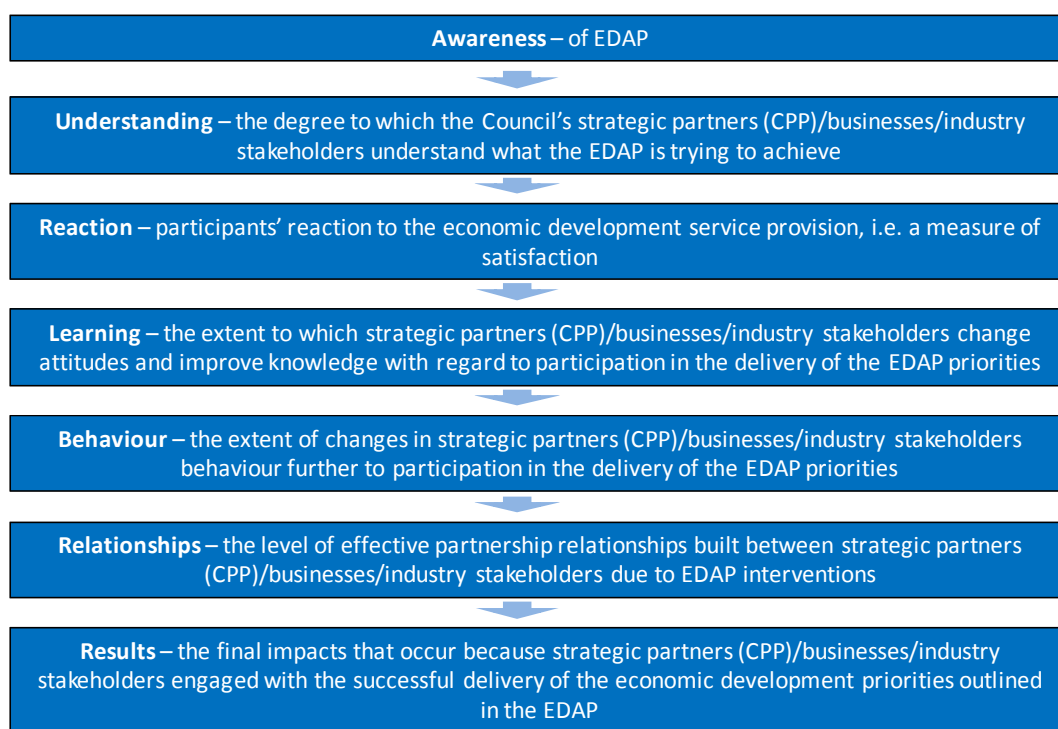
**Awareness** – of EDAP

**Understanding** – the degree to which the Council's strategic partners (CPP)/businesses/industry stakeholders understand what the EDAP is trying to achieve

**Reaction** – participants' reaction to the economic development service provision, i.e. a measure of satisfaction

**Learning** – the extent to which strategic partners (CPP)/businesses/industry stakeholders change attitudes and improve knowledge with regard to participation in the delivery of the EDAP priorities

**Behaviour** – the extent of changes in strategic partners (CPP)/businesses/industry stakeholders behaviour further to participation in the delivery of the EDAP priorities

**Relationships** – the level of effective partnership relationships built between strategic partners (CPP)/businesses/industry stakeholders due to EDAP interventions

**Results** – the final impacts that occur because strategic partners (CPP)/businesses/industry stakeholders engaged with the successful delivery of the economic development priorities outlined in the EDAP